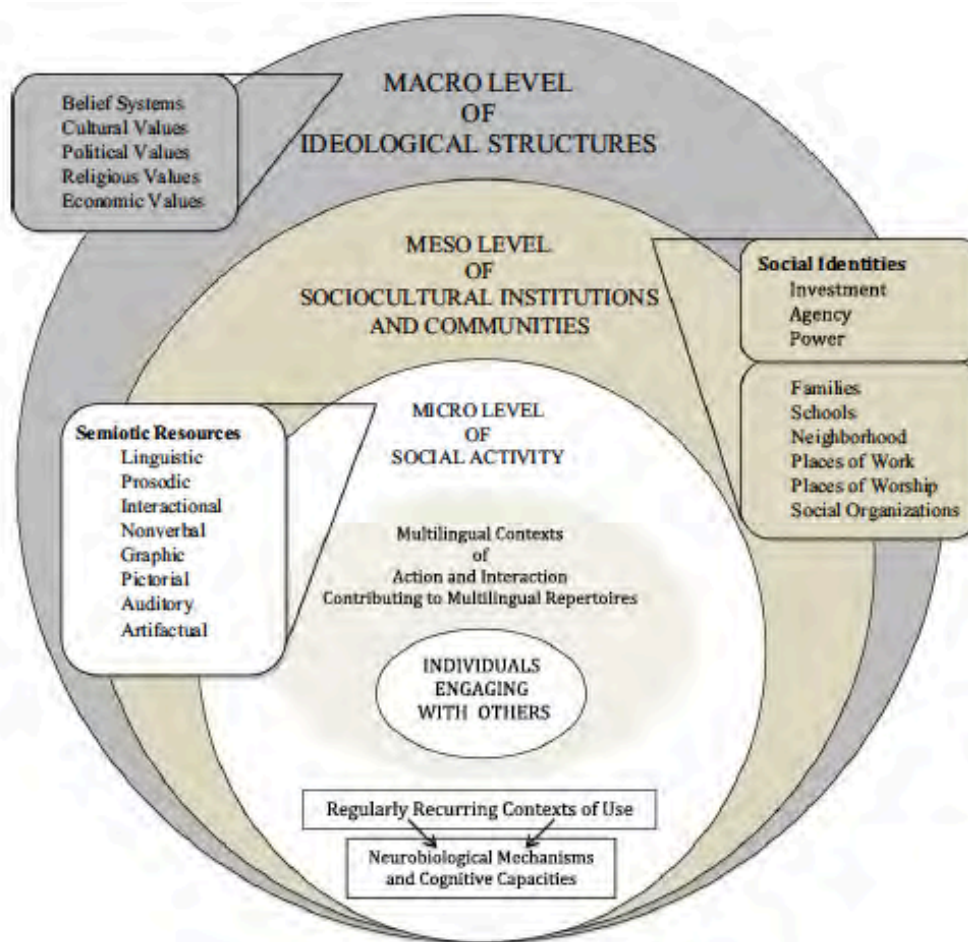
Belief Systems
Cultural Values
Political Values
Religious Values
Economic Values

MACRO LEVEL
OF
IDEOLOGICAL STRUCTURES

MESO LEVEL
OF
SOCIOCULTURAL INSTITUTIONS
AND COMMUNITIES

Social Identities
Investment
Agency
Power

Families
Schools
Neighborhood
Places of Work
Places of Worship
Social Organizations

Semiotic Resources
Linguistic
Prosodic
Interactional
Nonverbal
Graphic
Pictorial
Auditory
Artifactual

MICRO LEVEL
OF
SOCIAL ACTIVITY

Multilingual Contexts
of
Action and Interaction
Contributing to Multilingual Repertoires

INDIVIDUALS
ENGAGING
WITH OTHERS

Regularly Recurring Contexts of Use

Neurobiological Mechanisms
and Cognitive Capacities